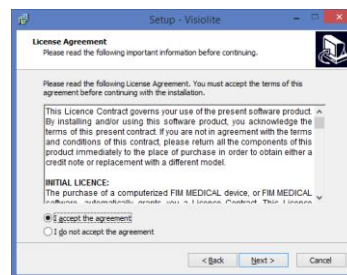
Setup - Visiolite

License Agreement
Please read the following important information before continuing.

Please read the following License Agreement. You must accept the terms of this agreement before continuing with the installation.

This Licence Contract governs your use of the present software product. By installing and/or using this software product, you acknowledge the terms of this present contract. If you are not in agreement with the terms and conditions of this contract, please return all the components of this product immediately to the place of purchase in order to obtain either a credit note or replacement with a different model.

INITIAL LICENCE:
The purchase of a computerized FIM MEDICAL device, or FIM MEDICAL software automatically grants you a Licence Contract. This Licence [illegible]

I accept the agreement
I do not accept the agreement

< Back Next > Cancel